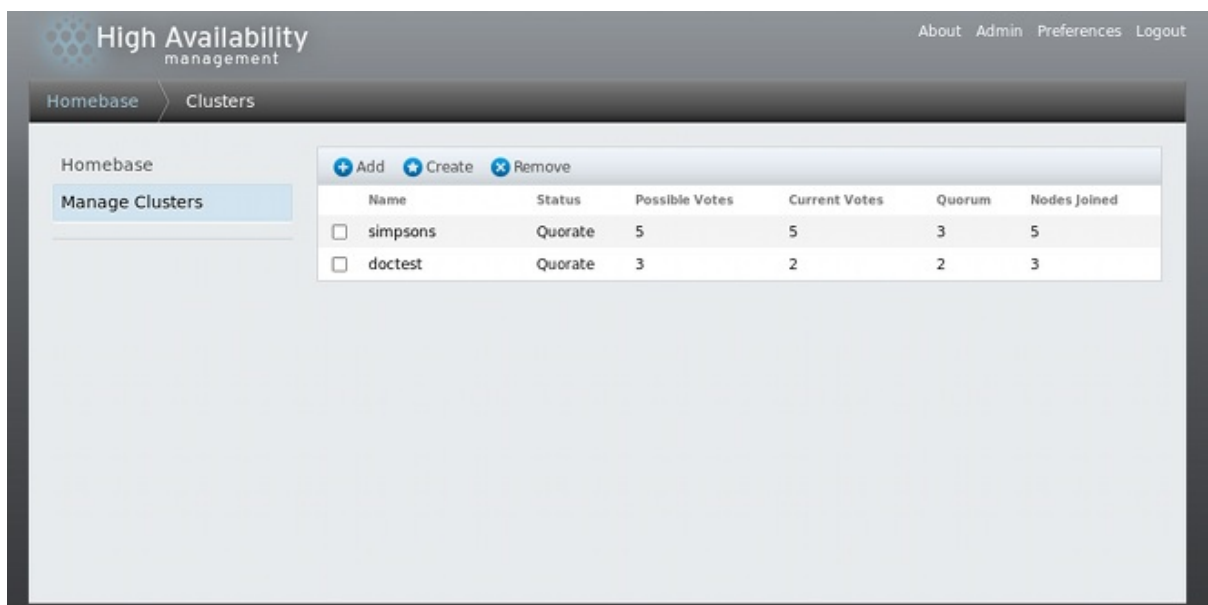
High Availability
management

About Admin Preferences Logout

Homebase Clusters

Homebase

Manage Clusters

Add Create Remove

| | Name | Status | Possible Votes | Current Votes | Quorum | Nodes Joined |
|---|---|---|---|---|---|---|
| ☐ | simpsons | Quorate | 5 | 5 | 3 | 5 |
| ☐ | doctest | Quorate | 3 | 2 | 2 | 3 |